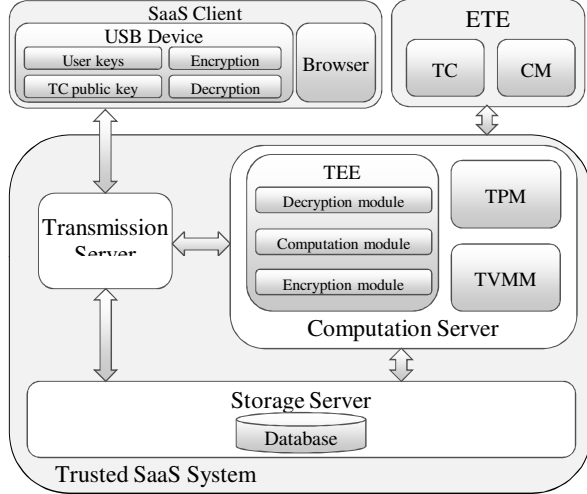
SaaS Client

USB Device

User keys

Encryption

TC public key

Decryption

Browser

ETE

TC

CM

Transmission Server

TEE

Decryption module

Computation module

Encryption module

TPM

TVMM

Computation Server

Storage Server

Database

Trusted SaaS System